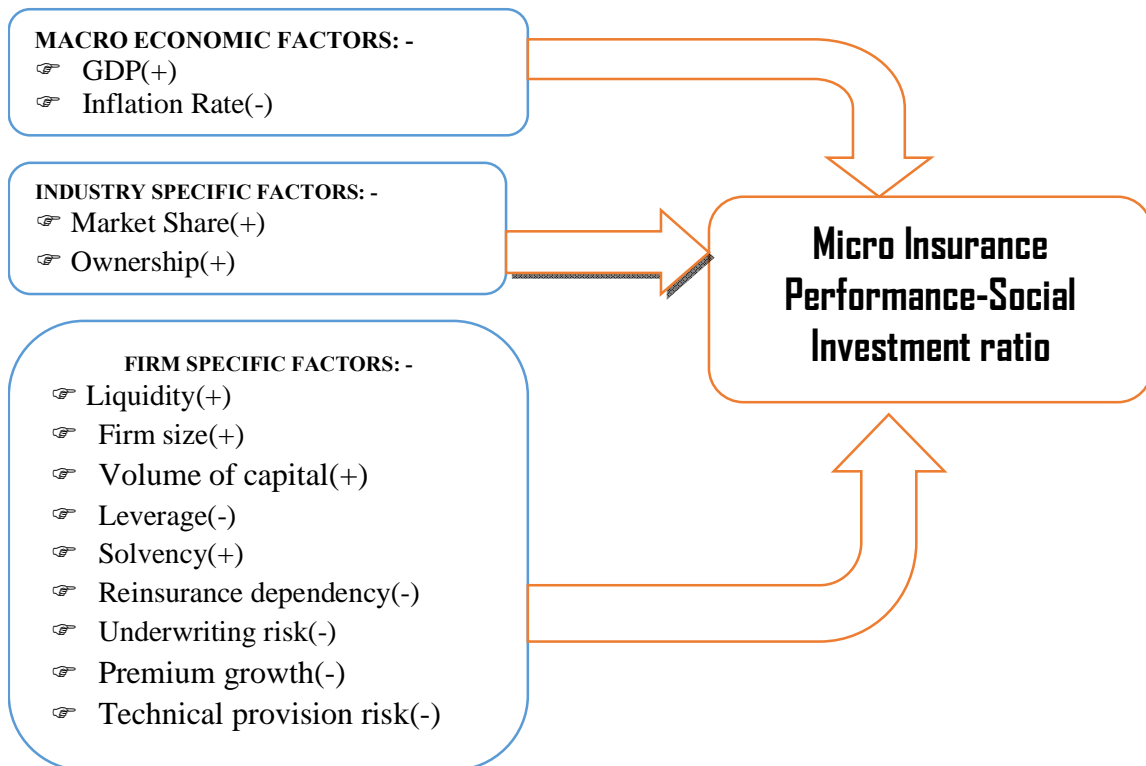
MACRO ECONOMIC FACTORS: -
☞ GDP(+)
☞ Inflation Rate(-)

INDUSTRY SPECIFIC FACTORS: -
☞ Market Share(+)
☞ Ownership(+)

FIRM SPECIFIC FACTORS: -
☞ Liquidity(+)
☞ Firm size(+)
☞ Volume of capital(+)
☞ Leverage(-)
☞ Solvency(+)
☞ Reinsurance dependency(-)
☞ Underwriting risk(-)
☞ Premium growth(-)
☞ Technical provision risk(-)

Micro Insurance Performance-Social Investment ratio